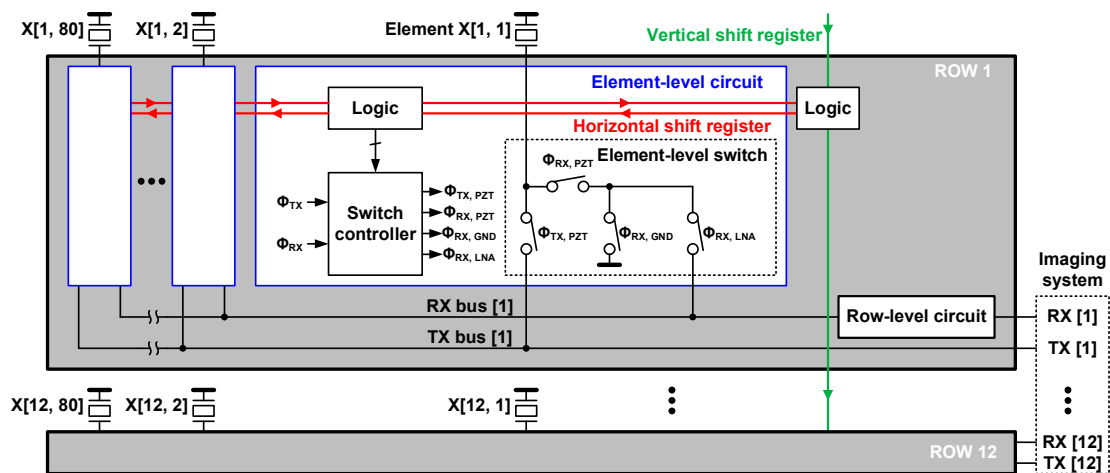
X[1, 80] X[1, 2] Element X[1, 1] Vertical shift register

ROW 1

Element-level circuit

Logic Logic

Horizontal shift register

$\Phi_{RX, PZT}$ Element-level switch

$\Phi_{TX}$ Switch controller $\Phi_{TX, PZT}$ $\Phi_{RX, PZT}$ $\Phi_{RX, GND}$ $\Phi_{RX, LNA}$

$\Phi_{RX}$

$\Phi_{TX, PZT}$ $\Phi_{RX, GND}$ $\Phi_{RX, LNA}$

Imaging system

RX bus [1] Row-level circuit RX [1]

TX bus [1] TX [1]

X[12, 80] X[12, 2] X[12, 1]

ROW 12 RX [12] TX [12]